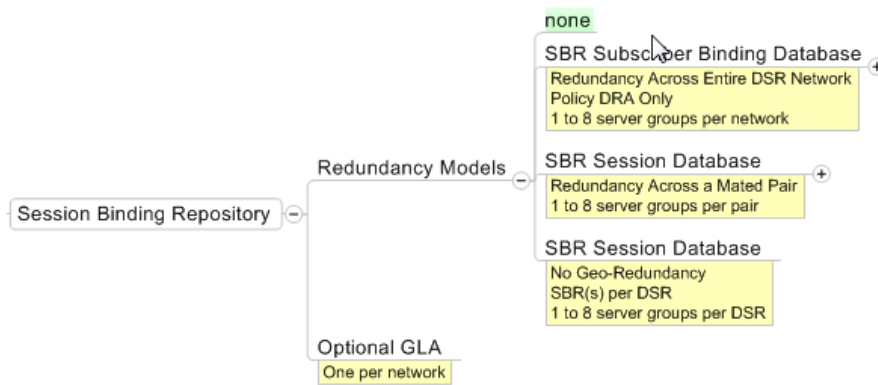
none

SBR Subsc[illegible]ber Binding Database

Redundancy Across Entire DSR Network
Policy DRA Only
1 to 8 server groups per network

SBR Session Database

Redundancy Across a Mated Pair
1 to 8 server groups per pair

SBR Session Database

No Geo-Redundancy
SBR(s) per DSR
1 to 8 server groups per DSR

Redundancy Models

Session Binding Repository

Optional GLA

One per network